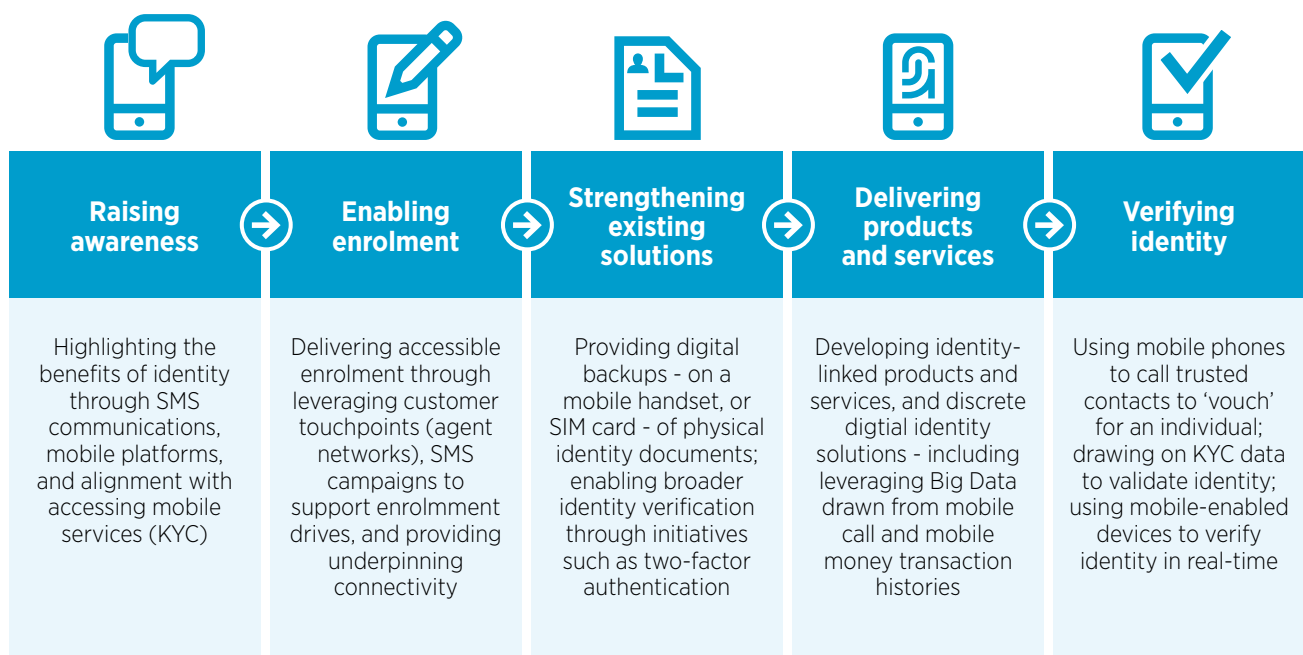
Raising awareness

Highlighting the benefits of identity through SMS communications, mobile platforms, and alignment with accessing mobile services (KYC)

Enabling enrolment

Delivering accessible enrolment through leveraging customer touchpoints (agent networks), SMS campaigns to support enrolmment drives, and providing underpinning connectivity

Strengthening existing solutions

Providing digital backups - on a mobile handset, or SIM card - of physical identity documents; enabling broader identity verification through initiatives such as two-factor authentication

Delivering products and services

Developing identity-linked products and services, and discrete digtial identity solutions - including leveraging Big Data drawn from mobile call and mobile money transaction histories

Verifying identity

Using mobile phones to call trusted contacts to 'vouch' for an individual; drawing on KYC data to validate identity; using mobile-enabled devices to verify identity in real-time